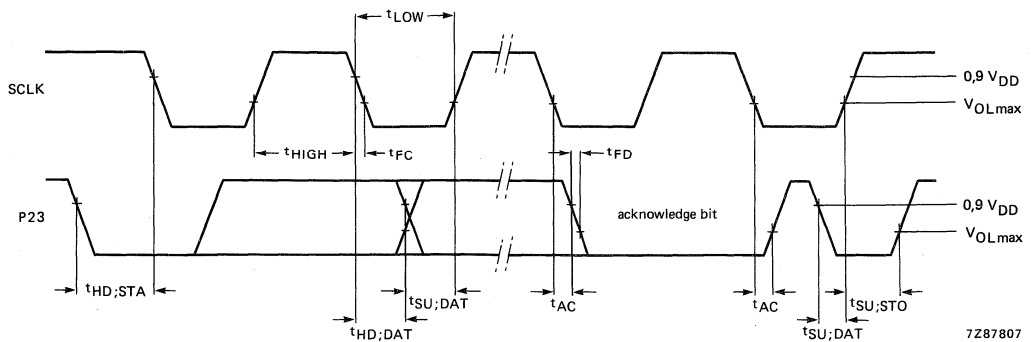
$t_{LOW}$

SCLK

$0,9\ V_{DD}$

$V_{OL\,max}$

$t_{HIGH}$

$t_{FC}$

$t_{FD}$

P23

acknowledge bit

$0,9\ V_{DD}$

$V_{OL\,max}$

$t_{HD;STA}$

$t_{SU;DAT}$

$t_{AC}$

$t_{AC}$

$t_{SU;STO}$

$t_{HD;DAT}$

$t_{SU;DAT}$

7Z87807